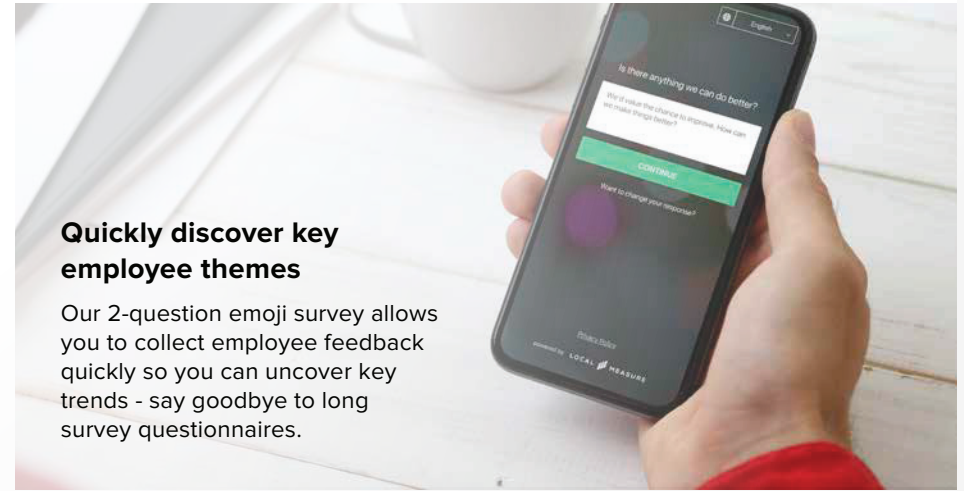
English

Is there anything we can do better?

We'd value the chance to improve. How can we make things better?

CONTINUE

Want to change your response?

Privacy Policy

powered by LOCAL MEASURE

**Quickly discover key employee themes**

Our 2-question emoji survey allows you to collect employee feedback quickly so you can uncover key trends - say goodbye to long survey questionnaires.